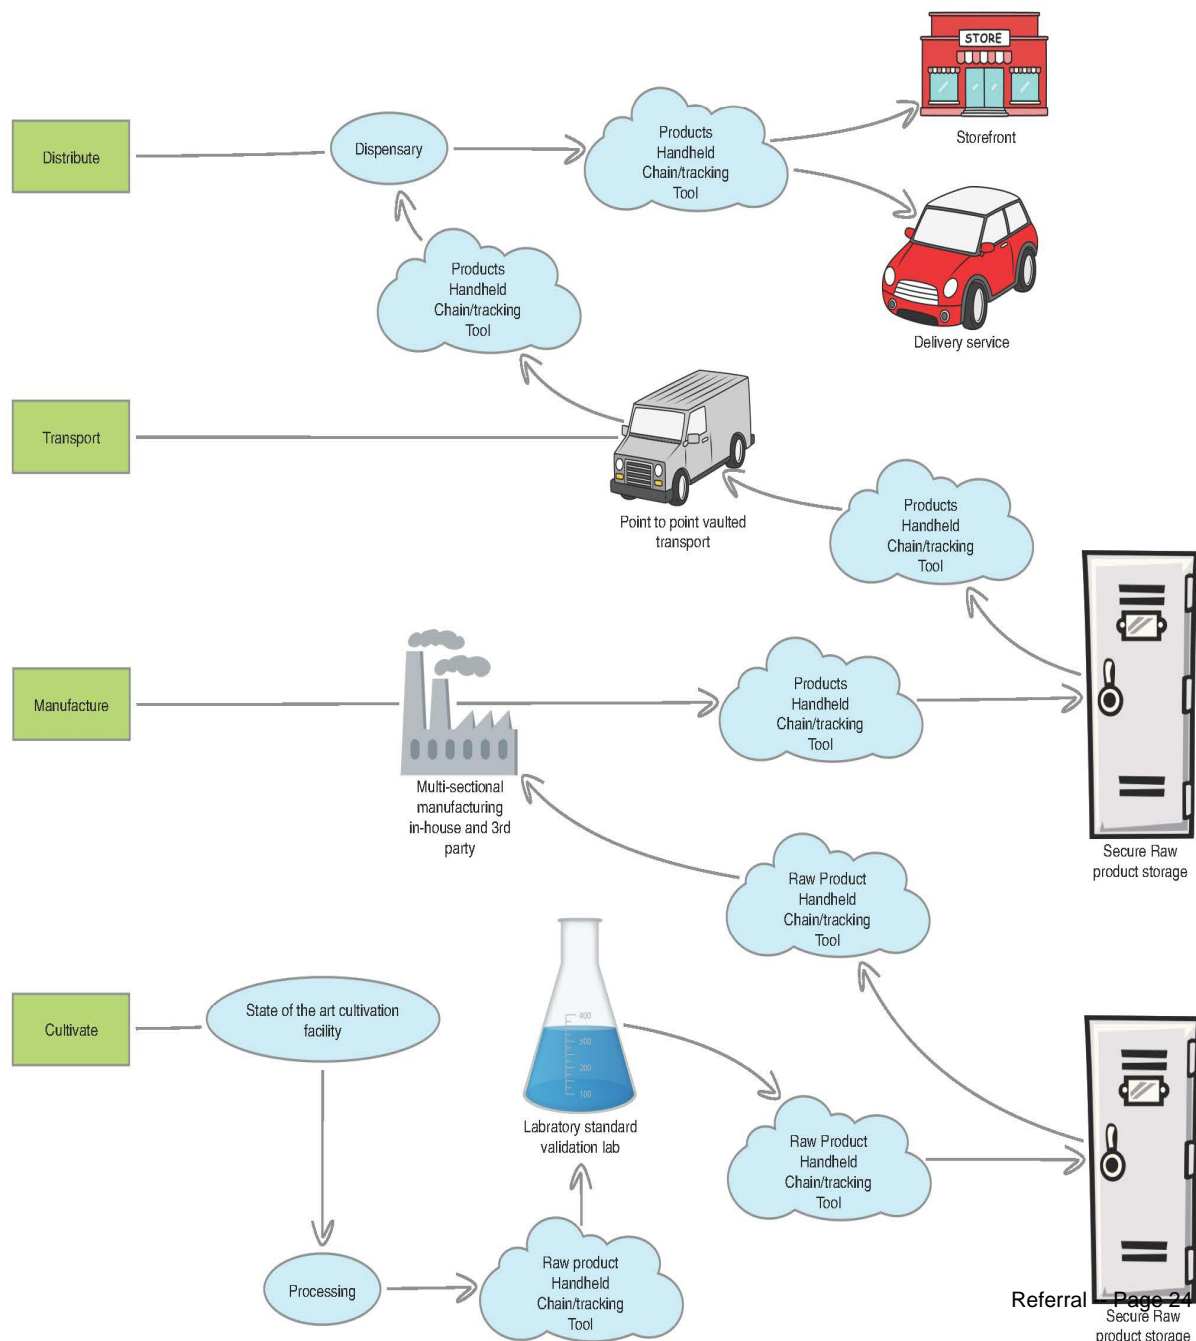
STORE

Storefront

Distribute

Dispensary

Products Handheld Chain/tracking Tool

Delivery service

Products Handheld Chain/tracking Tool

Transport

Point to point vaulted transport

Products Handheld Chain/tracking Tool

Manufacture

Products Handheld Chain/tracking Tool

Multi-sectional manufacturing in-house and 3rd party

Secure Raw product storage

Raw Product Handheld Chain/tracking Tool

Cultivate

State of the art cultivation facility

400
300
200
100

Labratory standard validation lab

Raw Product Handheld Chain/tracking Tool

Processing

Raw product Handheld Chain/tracking Tool

Referral – Page 24

Secure Raw product storage